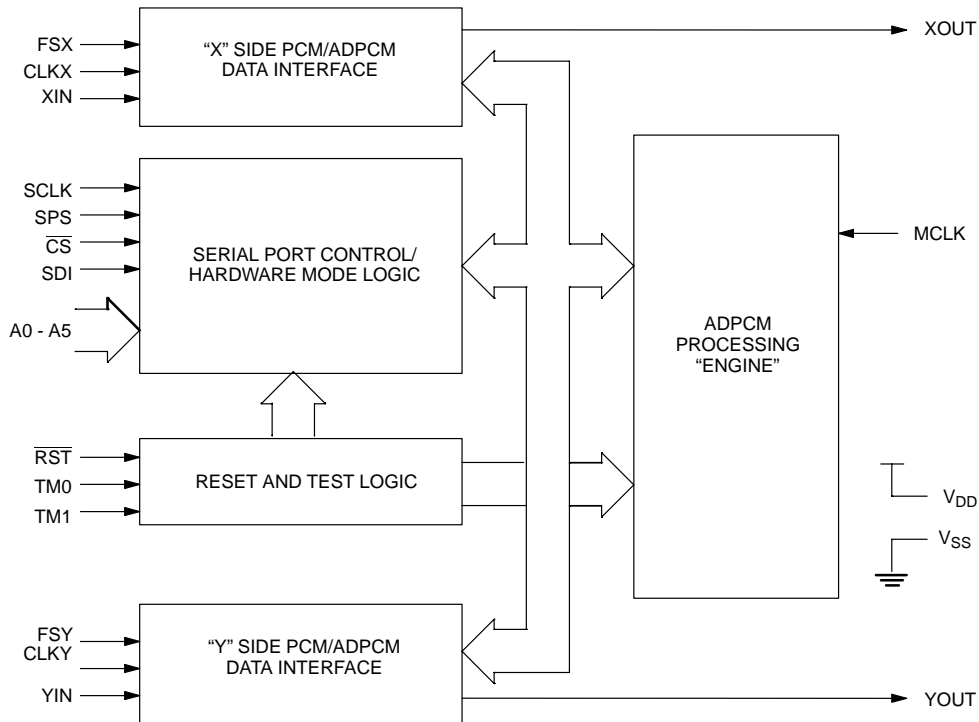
FSX
CLKX
XIN

"X" SIDE PCM/ADPCM DATA INTERFACE

XOUT

SCLK
SPS
$\overline{CS}$
SDI
A0 - A5

SERIAL PORT CONTROL/ HARDWARE MODE LOGIC

MCLK

ADPCM PROCESSING "ENGINE"

$\overline{RST}$
TM0
TM1

RESET AND TEST LOGIC

$V_{DD}$
$V_{SS}$

FSY
CLKY
YIN

"Y" SIDE PCM/ADPCM DATA INTERFACE

YOUT